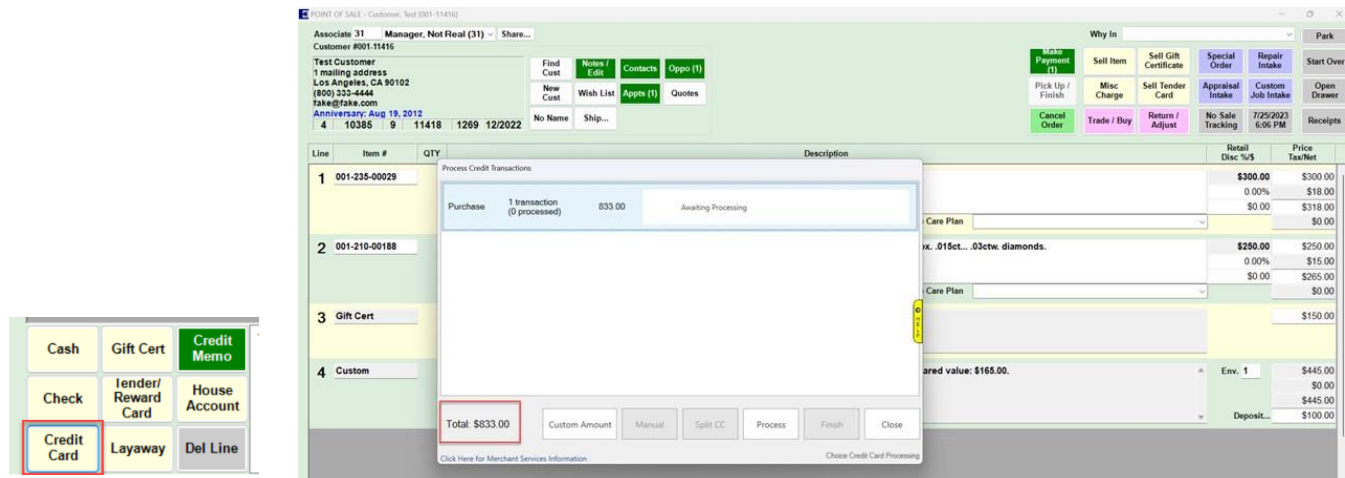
Cash
Gift Cert
Credit Memo
Check
Tender/ Reward Card
House Account
Credit Card
Layaway
Del Line

POINT OF SALE - Customer, Test (001-11416)

Associate 31 Manager, Not Real (31) Share...
Customer #001-11416
Test Customer
1 mailing address
Los Angeles, CA 90102
(800) 333-4444
fake@fake.com
Anniversary: Aug 19, 2012
4 10385 9 11418 1269 12/2022

Find Cust
Notes / Edit
Contacts
Oppo (1)
New Cust
Wish List
Appts (1)
Quotes
No Name
Ship...

Why In
Park
Make Payment (1)
Sell Item
Sell Gift Certificate
Special Order
Repair Intake
Start Over
Pick Up / Finish
Misc Charge
Sell Tender Card
Appraisal Intake
Custom Job Intake
Open Drawer
Cancel Order
Trade / Buy
Return / Adjust
No Sale Tracking
7/25/2023 6:06 PM
Receipts

| Line | Item # | QTY | Description | Retail Disc %/$ | Price Tax/Net |
|---|---|---|---|---|---|
| 1 | 001-235-00029 | | Care Plan | $300.00 0.00% $0.00 | $300.00 $18.00 $318.00 $0.00 |
| 2 | 001-210-00188 | | ox. .015ct... .03ctw. diamonds. Care Plan | $250.00 0.00% $0.00 | $250.00 $15.00 $265.00 $0.00 |
| 3 | Gift Cert | | | | $150.00 |
| 4 | Custom | | ared value: $165.00. | Env. 1 Deposit... | $445.00 $0.00 $445.00 $100.00 |

Process Credit Transactions
Purchase 1 transaction (0 processed) 833.00 Awaiting Processing
Total: $833.00
Custom Amount
Manual
Split CC
Process
Finish
Close
Click Here for Merchant Services Information
Choice Credit Card Processing